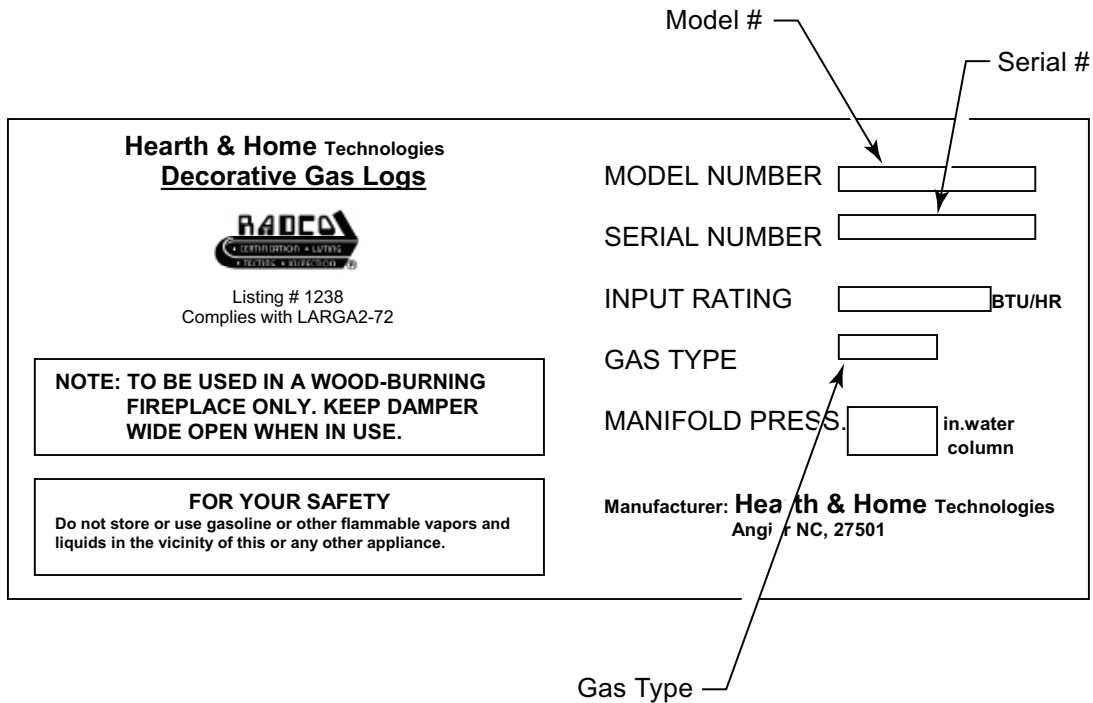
Model #

Serial #

Hearth & Home Technologies
Decorative Gas Logs

RADCO
CERTIFICATION • LISTING
• TESTING • INSPECTION •

Listing # 1238
Complies with LARGA2-72

NOTE: TO BE USED IN A WOOD-BURNING FIREPLACE ONLY. KEEP DAMPER WIDE OPEN WHEN IN USE.

FOR YOUR SAFETY
Do not store or use gasoline or other flammable vapors and liquids in the vicinity of this or any other appliance.

MODEL NUMBER

SERIAL NUMBER

INPUT RATING BTU/HR

GAS TYPE

MANIFOLD PRESS. in.water column

Manufacturer: Hea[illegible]th & Home Technologies
Angi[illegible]r NC, 27501

Gas Type